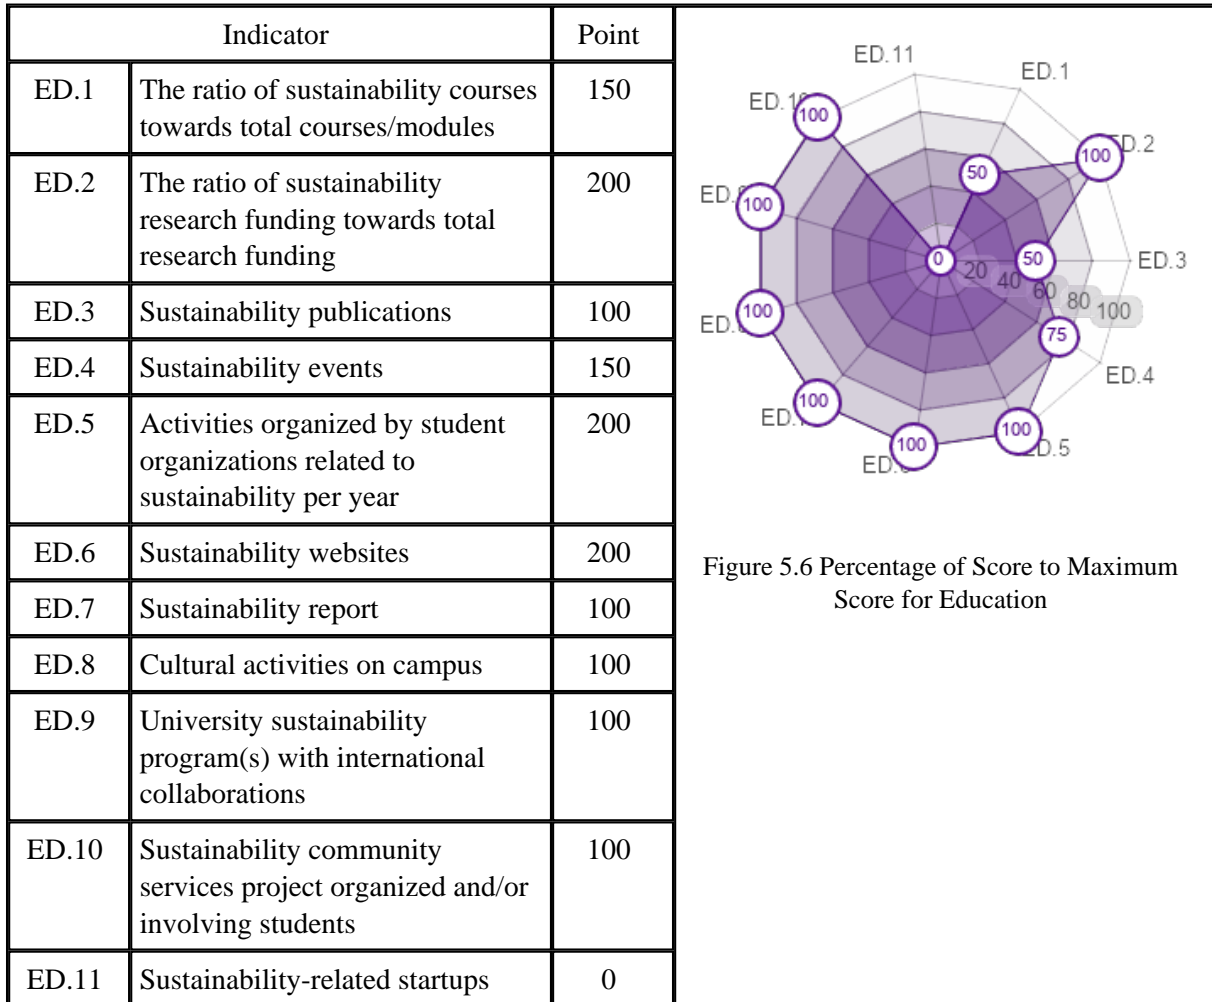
| Indicator | | Point |
|---|---|---|
| ED.1 | The ratio of sustainability courses towards total courses/modules | 150 |
| ED.2 | The ratio of sustainability research funding towards total research funding | 200 |
| ED.3 | Sustainability publications | 100 |
| ED.4 | Sustainability events | 150 |
| ED.5 | Activities organized by student organizations related to sustainability per year | 200 |
| ED.6 | Sustainability websites | 200 |
| ED.7 | Sustainability report | 100 |
| ED.8 | Cultural activities on campus | 100 |
| ED.9 | University sustainability program(s) with international collaborations | 100 |
| ED.10 | Sustainability community services project organized and/or involving students | 100 |
| ED.11 | Sustainability-related startups | 0 |

ED.11
ED.1
ED.1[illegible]
100
50
100
ED.2
ED.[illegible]
100
0
20
40
60
80
100
50
ED.3
ED.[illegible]
100
75
ED.4
ED.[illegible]
100
100
100
ED.5
ED.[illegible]

Figure 5.6 Percentage of Score to Maximum Score for Education